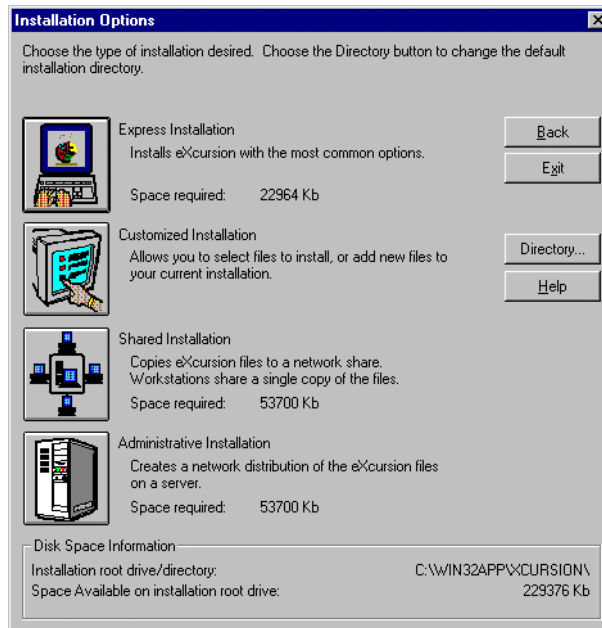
Installation Options

Choose the type of installation desired. Choose the Directory button to change the default installation directory.

Express Installation
Installs eXcursion with the most common options.

Space required: 22964 Kb

Back

Exit

Customized Installation
Allows you to select files to install, or add new files to your current installation.

Directory...

Help

Shared Installation
Copies eXcursion files to a network share. Workstations share a single copy of the files.
Space required: 53700 Kb

Administrative Installation
Creates a network distribution of the eXcursion files on a server.
Space required: 53700 Kb

Disk Space Information
Installation root drive/directory: C:\WIN32APP\XCURSION\
Space Available on installation root drive: 229376 Kb